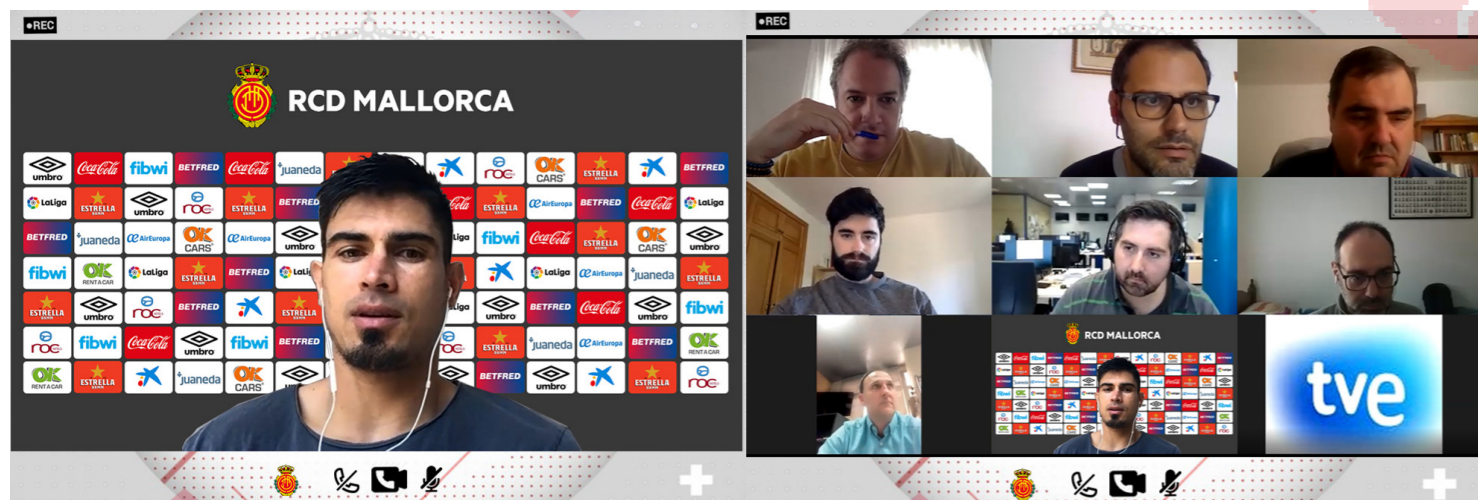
●REC

RCD MALLORCA

umbro Coca-Cola fibwi BETFRED Coca-Cola juaneda caixa roc OK CARS ESTRELLA DAMM caixa BETFRED
LaLiga ESTRELLA DAMM umbro roc ESTRELLA DAMM BETFRED Coca-Cola ESTRELLA DAMM AirEuropa BETFRED Coca-Cola LaLiga
BETFRED juaneda AirEuropa OK CARS AirEuropa umbro LaLiga fibwi Coca-Cola ESTRELLA DAMM OK CARS umbro
fibwi OK RENT A CAR LaLiga ESTRELLA DAMM BETFRED LaLiga caixa LaLiga AirEuropa juaneda ESTRELLA DAMM
ESTRELLA DAMM umbro roc BETFRED caixa ESTRELLA DAMM LaLiga umbro BETFRED Coca-Cola umbro fibwi
roc fibwi Coca-Cola umbro fibwi BETFRED roc ESTRELLA DAMM juaneda AirEuropa BETFRED OK RENT A CAR
OK RENT A CAR ESTRELLA DAMM caixa juaneda OK CARS umbro BETFRED umbro caixa ESTRELLA DAMM roc

●REC

RCD MALLORCA

tve